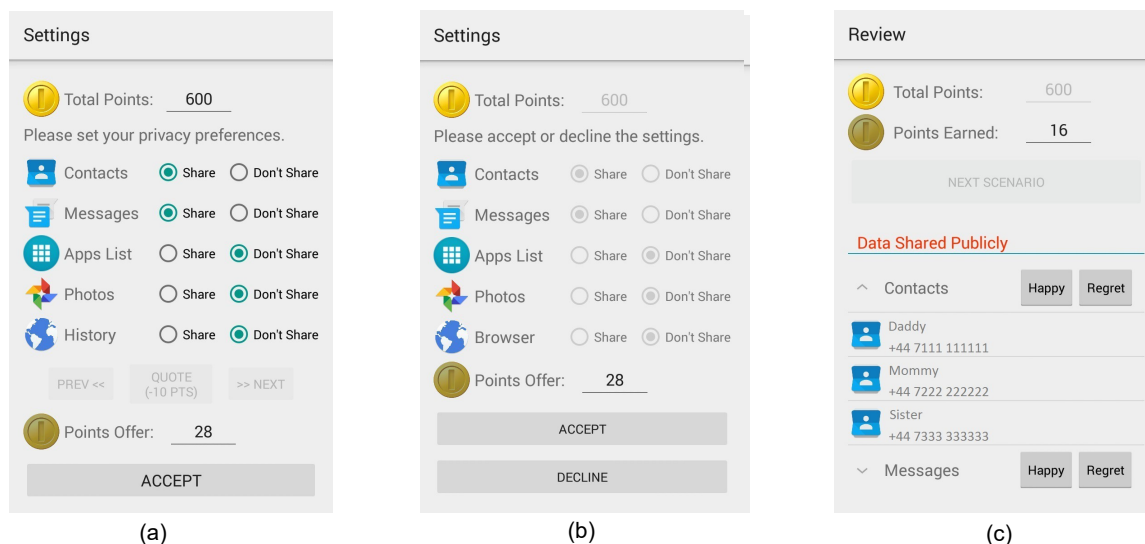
Settings

Total Points: 600

Please set your privacy preferences.

Contacts Share Don't Share

Messages Share Don't Share

Apps List Share Don't Share

Photos Share Don't Share

History Share Don't Share

PREV << QUOTE (-10 PTS) >> NEXT

Points Offer: 28

ACCEPT

(a)

Settings

Total Points: 600

Please accept or decline the settings.

Contacts Share Don't Share

Messages Share Don't Share

Apps List Share Don't Share

Photos Share Don't Share

Browser Share Don't Share

Points Offer: 28

ACCEPT

DECLINE

(b)

Review

Total Points: 600

Points Earned: 16

NEXT SCENARIO

Data Shared Publicly

Contacts Happy Regret

Daddy
+44 7111 111111

Mommy
+44 7222 222222

Sister
+44 7333 333333

Messages Happy Regret

(c)